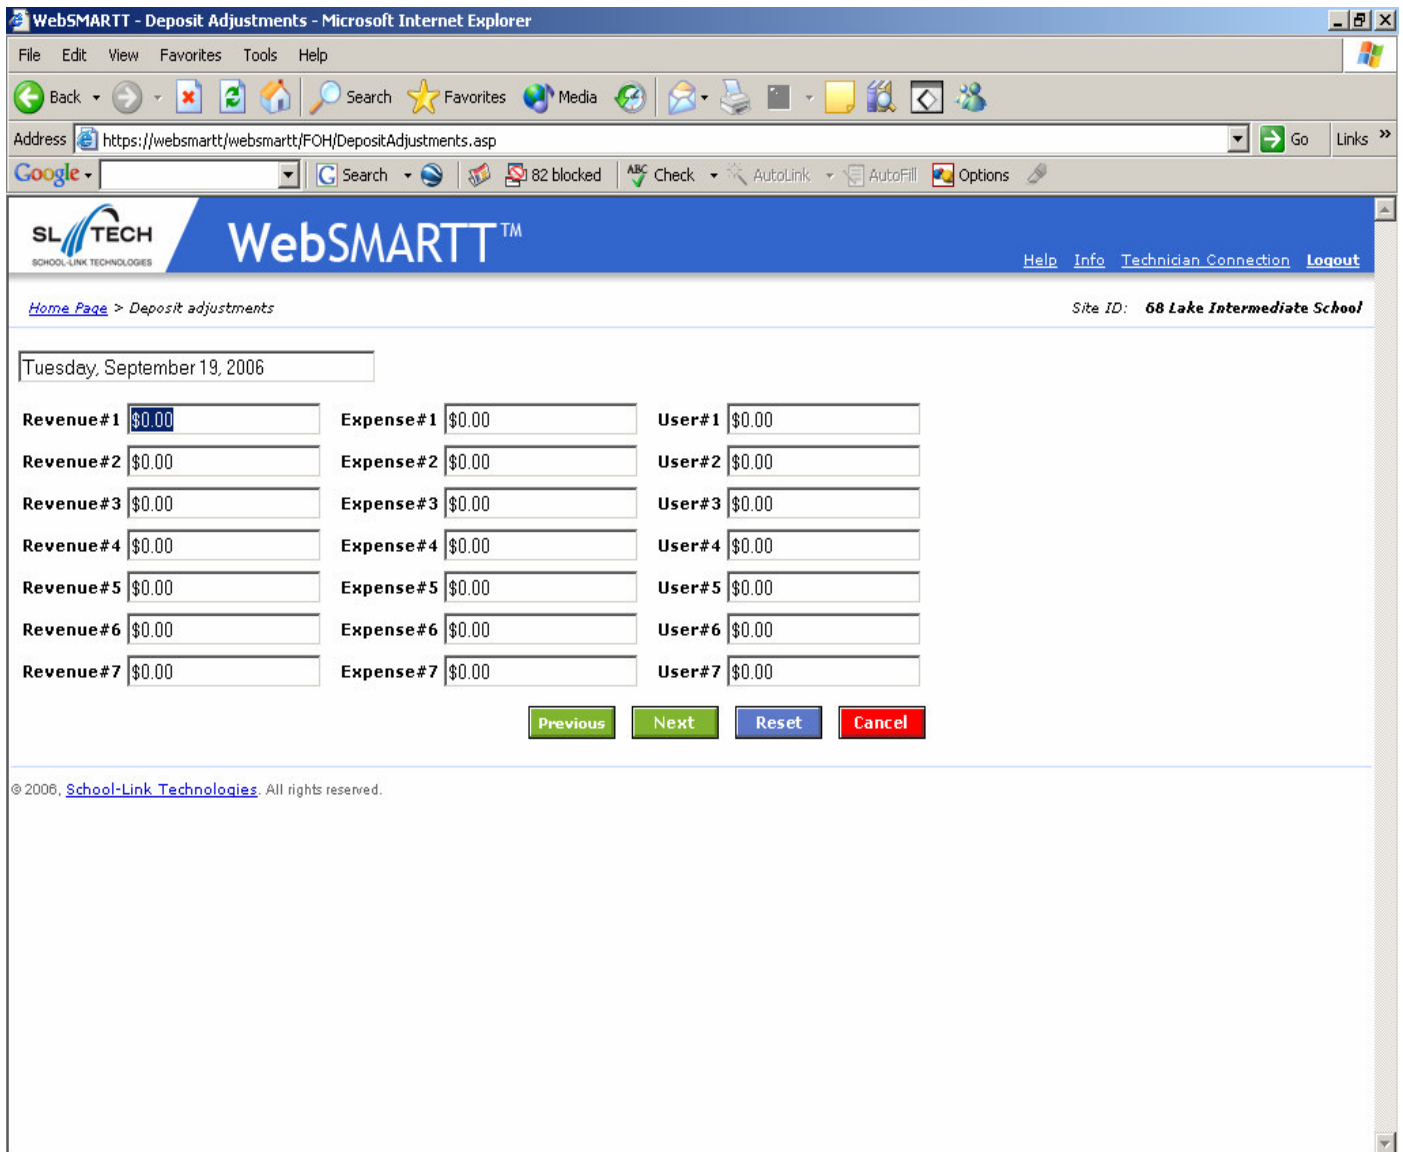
WebSMARTT - Deposit Adjustments - Microsoft Internet Explorer

File Edit View Favorites Tools Help

Back Search Favorites Media

Address https://websmartt/websmartt/FOH/DepositAdjustments.asp Go Links

Google Search 82 blocked Check AutoLink AutoFill Options

SL TECH SCHOOL-LINK TECHNOLOGIES

WebSMARTT™

Help Info Technician Connection Logout

Home Page > Deposit adjustments

Site ID: 68 Lake Intermediate School

Tuesday, September 19, 2006

| | | | | | |
|---|---|---|---|---|---|
| Revenue#1 | $0.00 | Expense#1 | $0.00 | User#1 | $0.00 |
| Revenue#2 | $0.00 | Expense#2 | $0.00 | User#2 | $0.00 |
| Revenue#3 | $0.00 | Expense#3 | $0.00 | User#3 | $0.00 |
| Revenue#4 | $0.00 | Expense#4 | $0.00 | User#4 | $0.00 |
| Revenue#5 | $0.00 | Expense#5 | $0.00 | User#5 | $0.00 |
| Revenue#6 | $0.00 | Expense#6 | $0.00 | User#6 | $0.00 |
| Revenue#7 | $0.00 | Expense#7 | $0.00 | User#7 | $0.00 |

Previous Next Reset Cancel

© 2006, School-Link Technologies. All rights reserved.